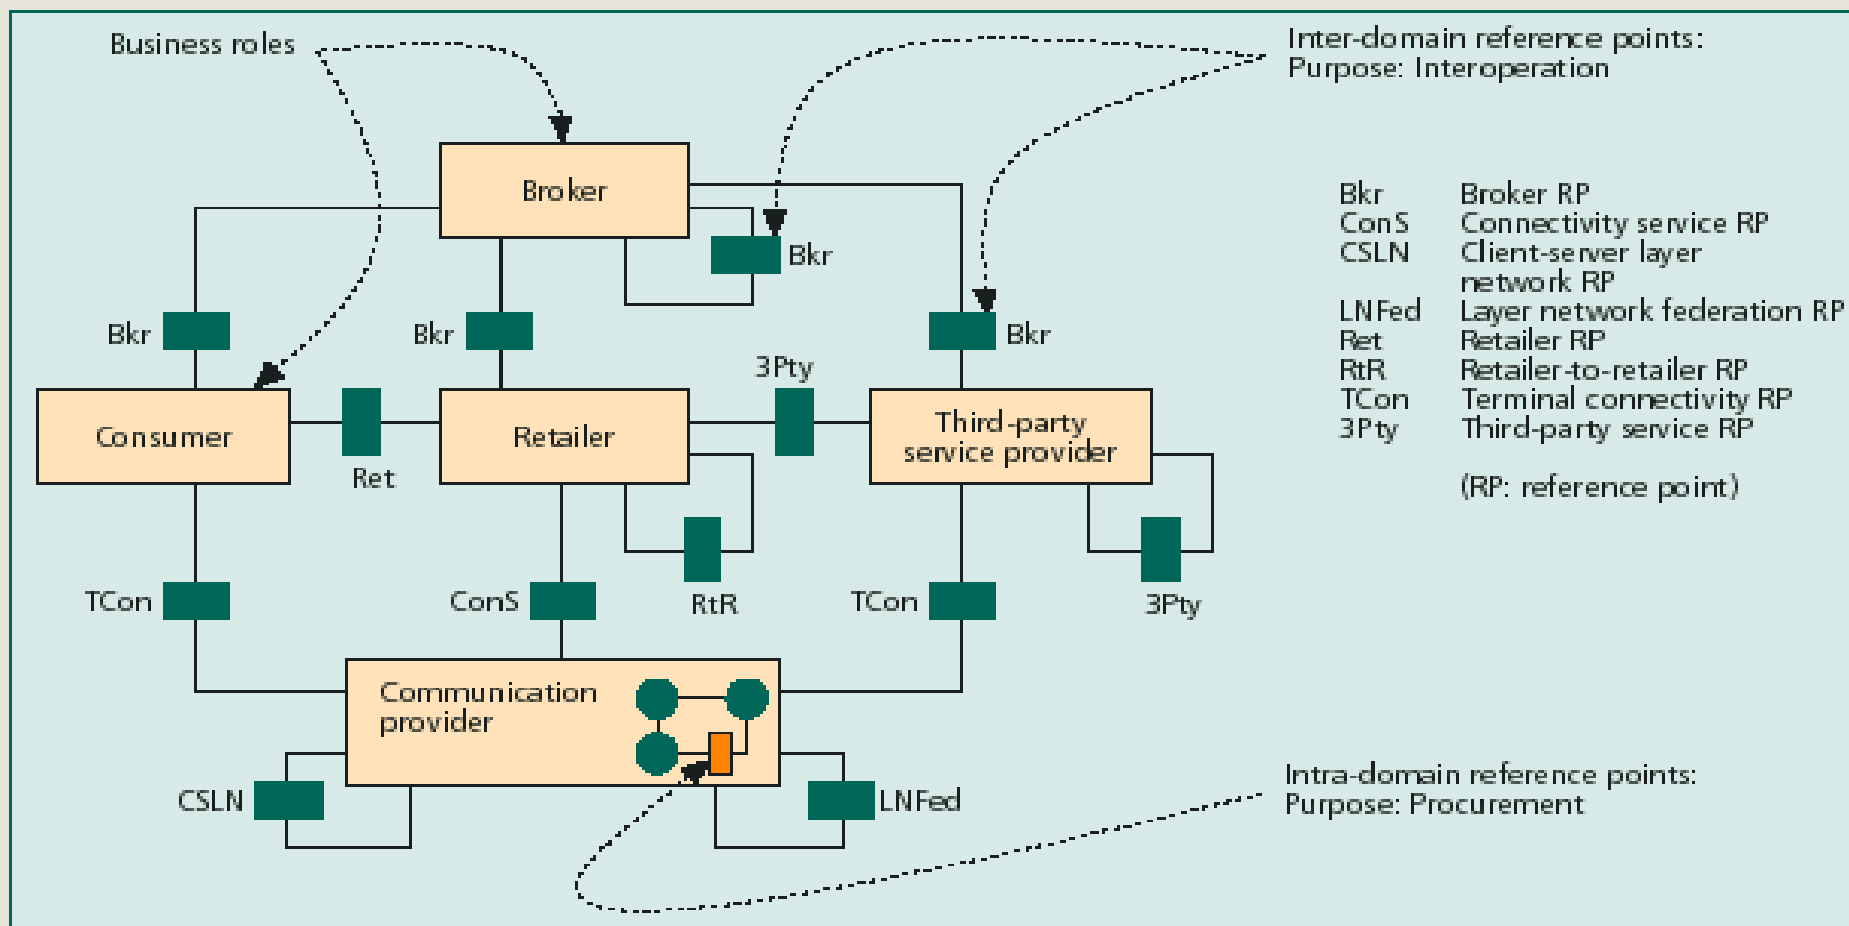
Business roles

Inter-domain reference points:
Purpose: Interoperation

Broker

Bkr

Bkr

Bkr

Bkr

3Pty

Consumer

Ret

Retailer

Third-party service provider

RtR

3Pty

TCon

ConS

TCon

Communication provider

CSLN

LNFed

Intra-domain reference points:
Purpose: Procurement

| | |
|---|---|
| Bkr | Broker RP |
| ConS | Connectivity service RP |
| CSLN | Client-server layer network RP |
| LNFed | Layer network federation RP |
| Ret | Retailer RP |
| RtR | Retailer-to-retailer RP |
| TCon | Terminal connectivity RP |
| 3Pty | Third-party service RP |

(RP: reference point)